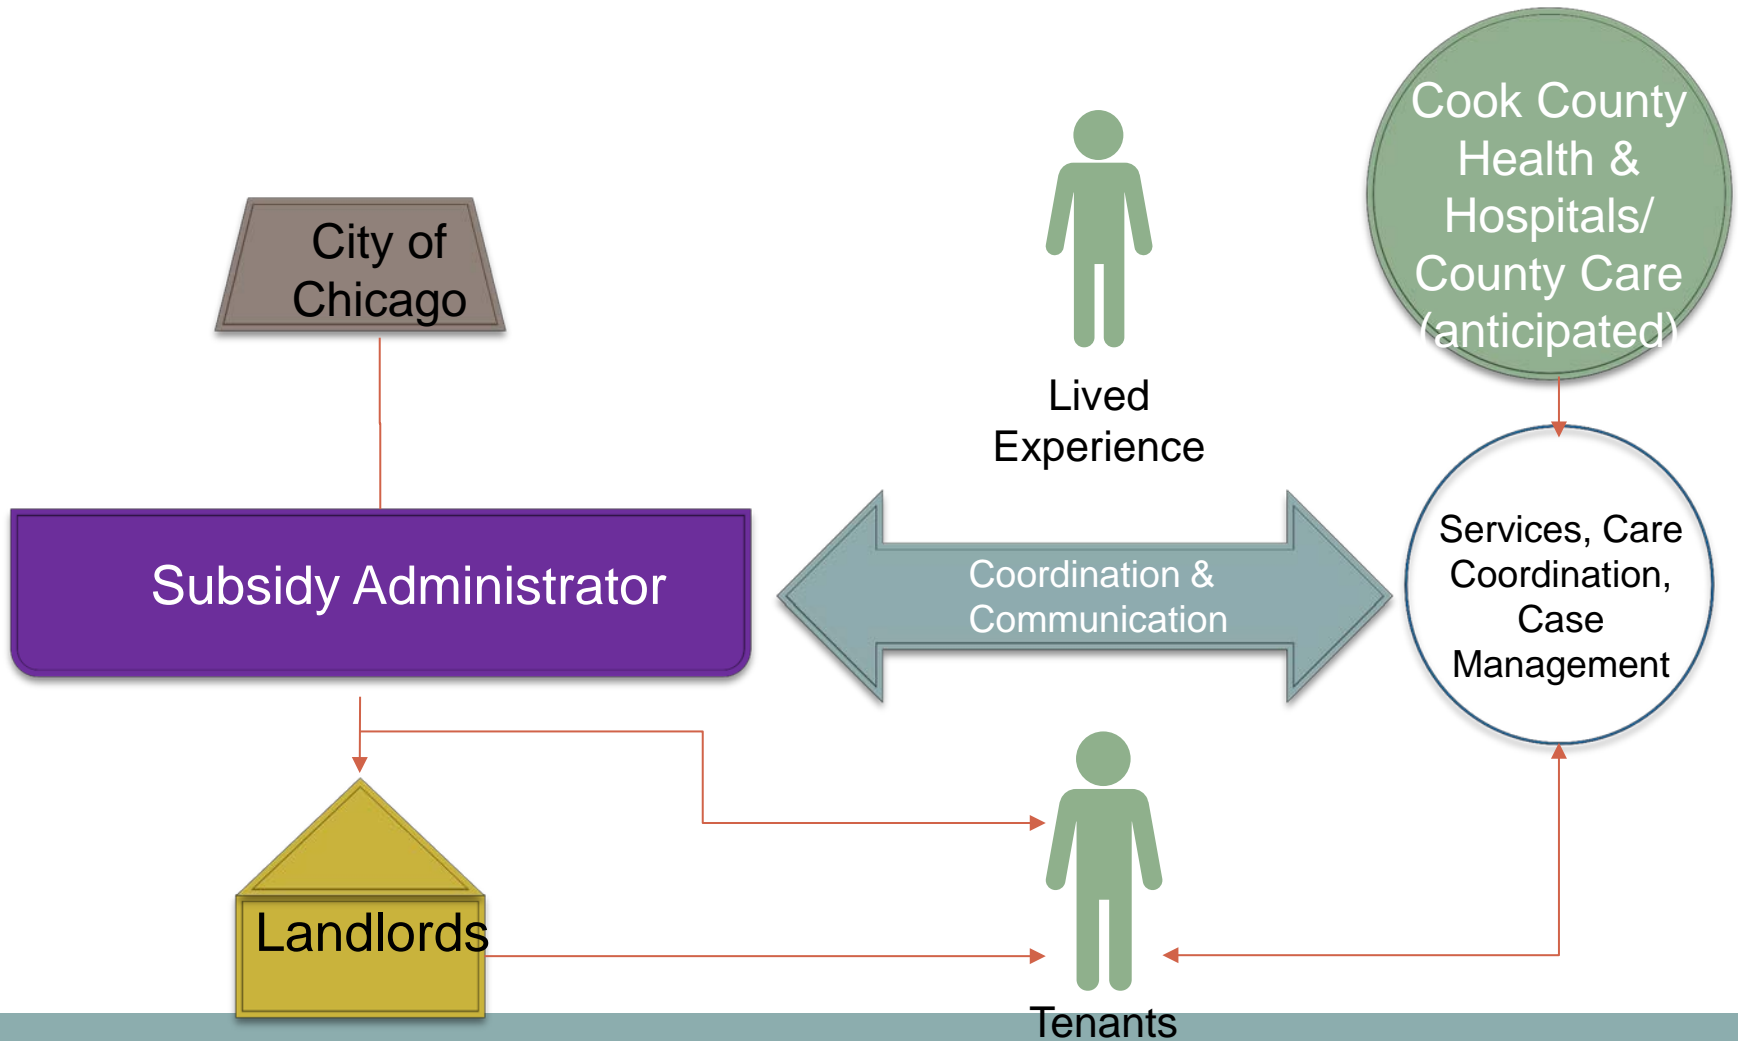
City of Chicago

Lived Experience

Cook County Health & Hospitals/ County Care (anticipated)

Subsidy Administrator

Coordination & Communication

Services, Care Coordination, Case Management

Landlords

Tenants